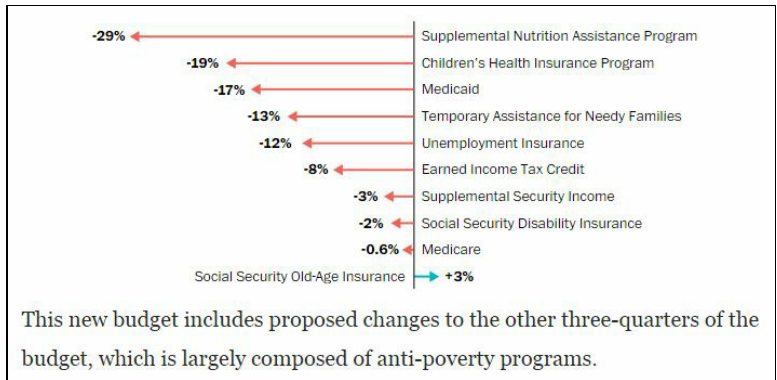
-29% Supplemental Nutrition Assistance Program
-19% Children's Health Insurance Program
-17% Medicaid
-13% Temporary Assistance for Needy Families
-12% Unemployment Insurance
-8% Earned Income Tax Credit
-3% Supplemental Security Income
-2% Social Security Disability Insurance
-0.6% Medicare
Social Security Old-Age Insurance +3%

This new budget includes proposed changes to the other three-quarters of the budget, which is largely composed of anti-poverty programs.